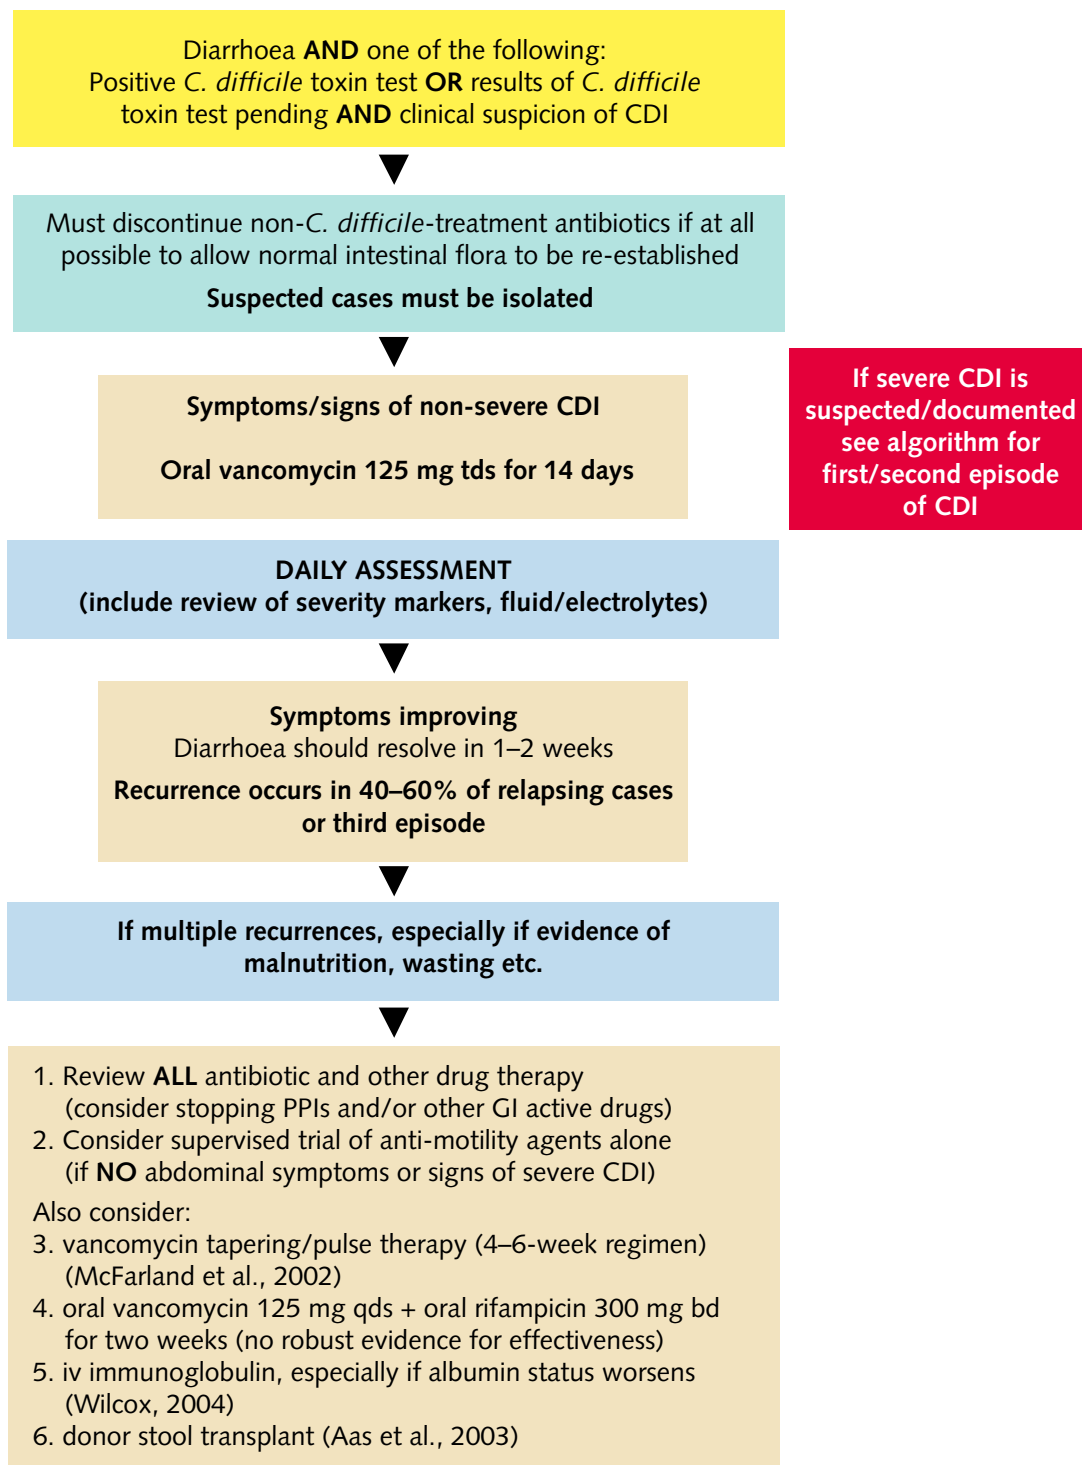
Diarrhoea **AND** one of the following:
Positive *C. difficile* toxin test **OR** results of *C. difficile* toxin test pending **AND** clinical suspicion of CDI

Must discontinue non-*C. difficile*-treatment antibiotics if at all possible to allow normal intestinal flora to be re-established

**Suspected cases must be isolated**

**Symptoms/signs of non-severe CDI**

**Oral vancomycin 125 mg tds for 14 days**

**If severe CDI is suspected/documented see algorithm for first/second episode of CDI**

**DAILY ASSESSMENT**
**(include review of severity markers, fluid/electrolytes)**

**Symptoms improving**
Diarrhoea should resolve in 1–2 weeks

**Recurrence occurs in 40–60% of relapsing cases or third episode**

**If multiple recurrences, especially if evidence of malnutrition, wasting etc.**

1. Review **ALL** antibiotic and other drug therapy (consider stopping PPIs and/or other GI active drugs)
2. Consider supervised trial of anti-motility agents alone (if **NO** abdominal symptoms or signs of severe CDI)

Also consider:
3. vancomycin tapering/pulse therapy (4–6-week regimen) (McFarland et al., 2002)
4. oral vancomycin 125 mg qds + oral rifampicin 300 mg bd for two weeks (no robust evidence for effectiveness)
5. iv immunoglobulin, especially if albumin status worsens (Wilcox, 2004)
6. donor stool transplant (Aas et al., 2003)